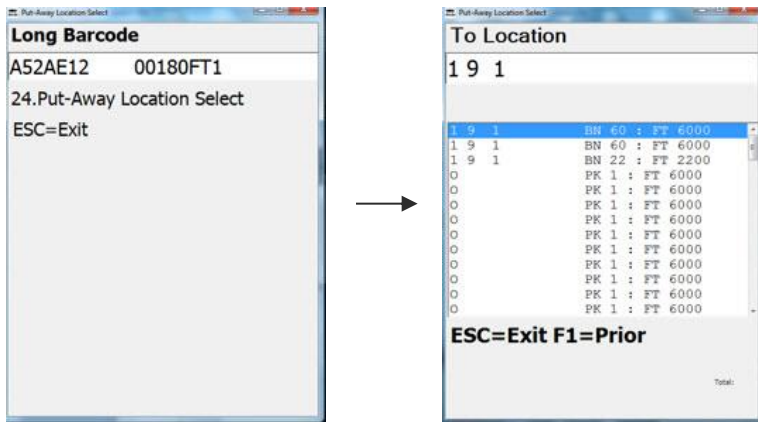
Put-Away Location Select

Long Barcode

A52AE12 00180FT1

24.Put-Away Location Select

ESC=Exit

Put-Away Location Select

To Location

1 9 1

| | |
|---|---|
| 1 9 1 | BN 60 : FT 6000 |
| 1 9 1 | BN 60 : FT 6000 |
| 1 9 1 | BN 22 : FT 2200 |
| O | PK 1 : FT 6000 |
| O | PK 1 : FT 6000 |
| O | PK 1 : FT 6000 |
| O | PK 1 : FT 6000 |
| O | PK 1 : FT 6000 |
| O | PK 1 : FT 6000 |
| O | PK 1 : FT 6000 |
| O | PK 1 : FT 6000 |
| O | PK 1 : FT 6000 |
| O | PK 1 : FT 6000 |

ESC=Exit F1=Prior

Total: